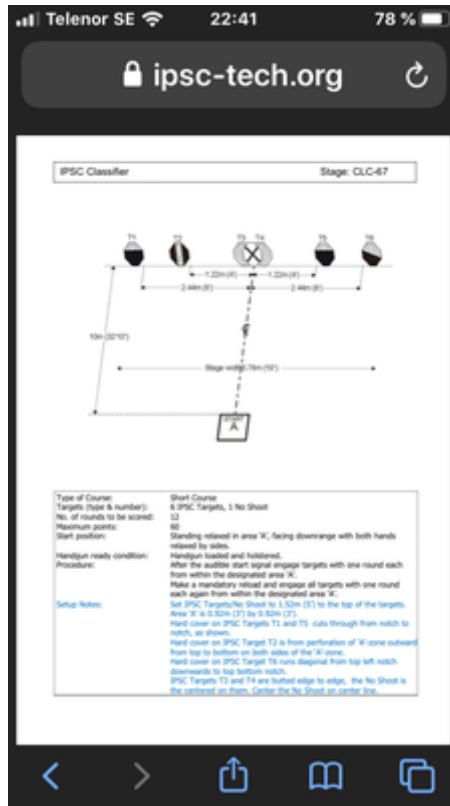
Telenor SE 22:41 78 %

ipsc-tech.org

IPSC Classifier Stage: CLC-67

T1 T2 T3 T4 T5 T6

1.22m (4') 1.22m (4')

2.44m (8') 2.44m (8')

10m (32'10")

Stage width 4.78m (15')

START

A

| | |
|---|---|
| Type of Course: | Short Course |
| Targets (type & number): | 6 IPSC Targets, 1 No Shoot |
| No. of rounds to be scored: | 12 |
| Maximum points: | 60 |
| Start position: | Standing relaxed in area 'A', facing downrange with both hands relaxed by sides. |
| Handgun ready condition: | Handgun loaded and holstered. |
| Procedure: | After the audible start signal engage targets with one round each from within the designated area 'A'. Make a mandatory reload and engage all targets with one round each again from within the designated area 'A'. |
| Setup Notes: | Set IPSC Targets/No Shoot to 1.52m (5') to the top of the targets. Area 'A' is 0.92m (3') by 0.92m (3'). Hard cover on IPSC Targets T1 and T5 cuts through from notch to notch, as shown. Hard cover on IPSC Target T2 is from perforation of 'A'-zone outward from top to bottom on both sides of the 'A'-zone. Hard cover on IPSC Target T6 runs diagonal from top left notch downwards to top bottom notch. IPSC Targets T3 and T4 are butted edge to edge, the No Shoot is be centered on them. Center the No Shoot on center line. |